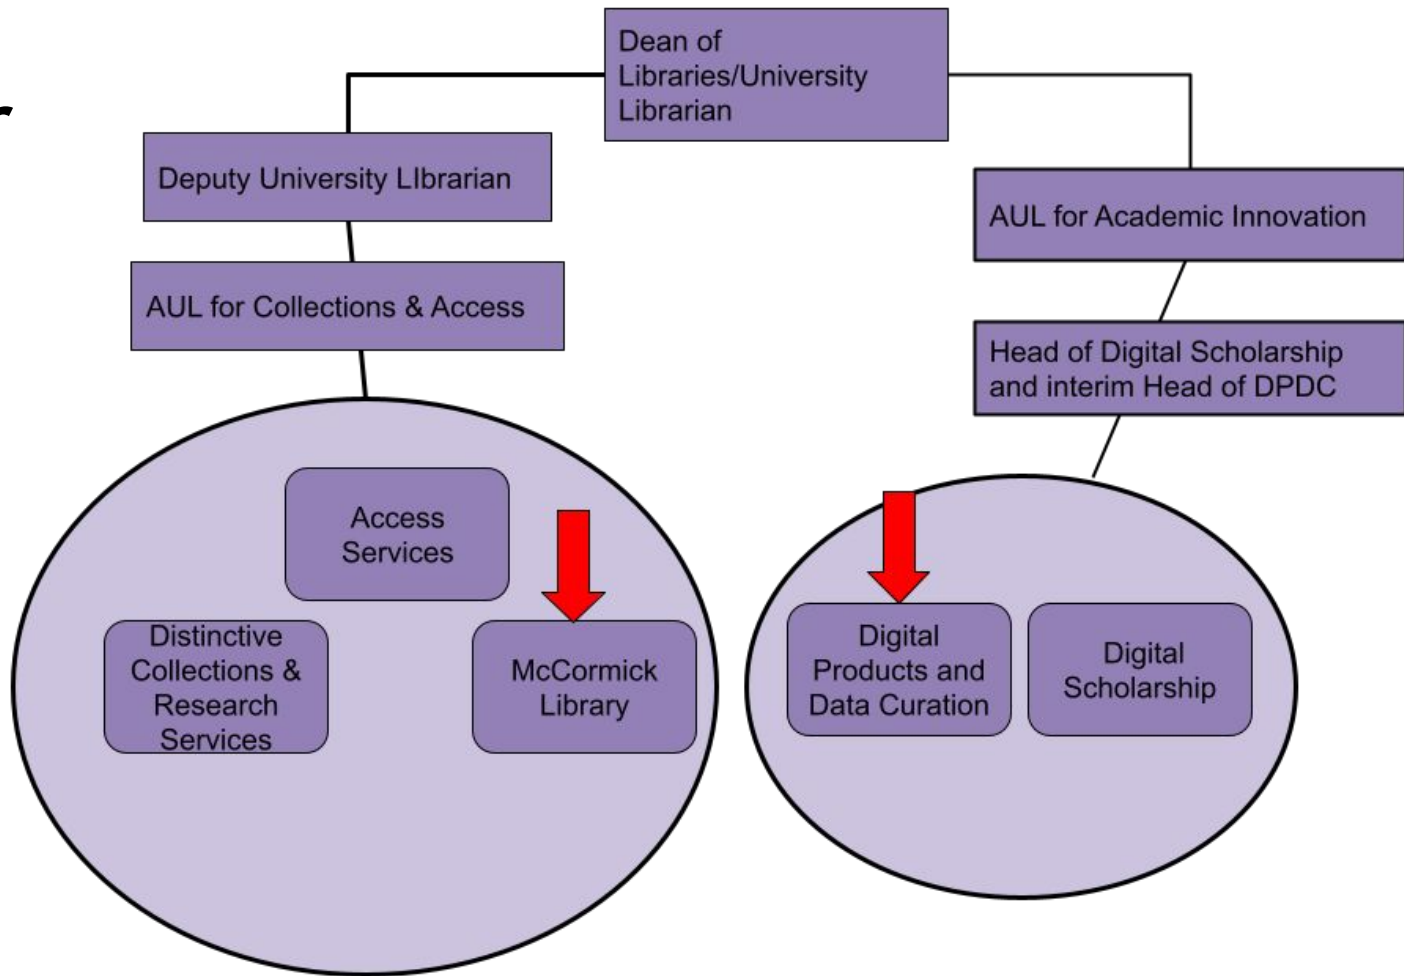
Dean of Libraries/University Librarian

Deputy University LIbrarian

AUL for Collections & Access

Access Services

Distinctive Collections & Research Services

McCormick Library

AUL for Academic Innovation

Head of Digital Scholarship and interim Head of DPDC

Digital Products and Data Curation

Digital Scholarship